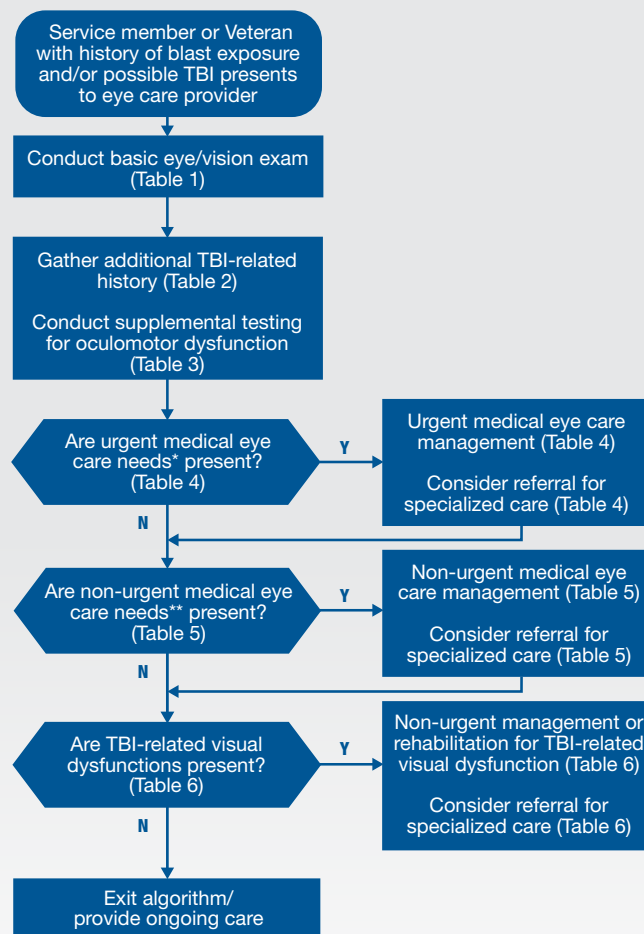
Service member or Veteran with history of blast exposure and/or possible TBI presents to eye care provider

Conduct basic eye/vision exam (Table 1)

Gather additional TBI-related history (Table 2)

Conduct supplemental testing for oculomotor dysfunction (Table 3)

Are urgent medical eye care needs* present? (Table 4)

Y

Urgent medical eye care management (Table 4)

Consider referral for specialized care (Table 4)

N

Are non-urgent medical eye care needs** present? (Table 5)

Y

Non-urgent medical eye care management (Table 5)

Consider referral for specialized care (Table 5)

N

Are TBI-related visual dysfunctions present? (Table 6)

Y

Non-urgent management or rehabilitation for TBI-related visual dysfunction (Table 6)

Consider referral for specialized care (Table 6)

N

Exit algorithm/ provide ongoing care